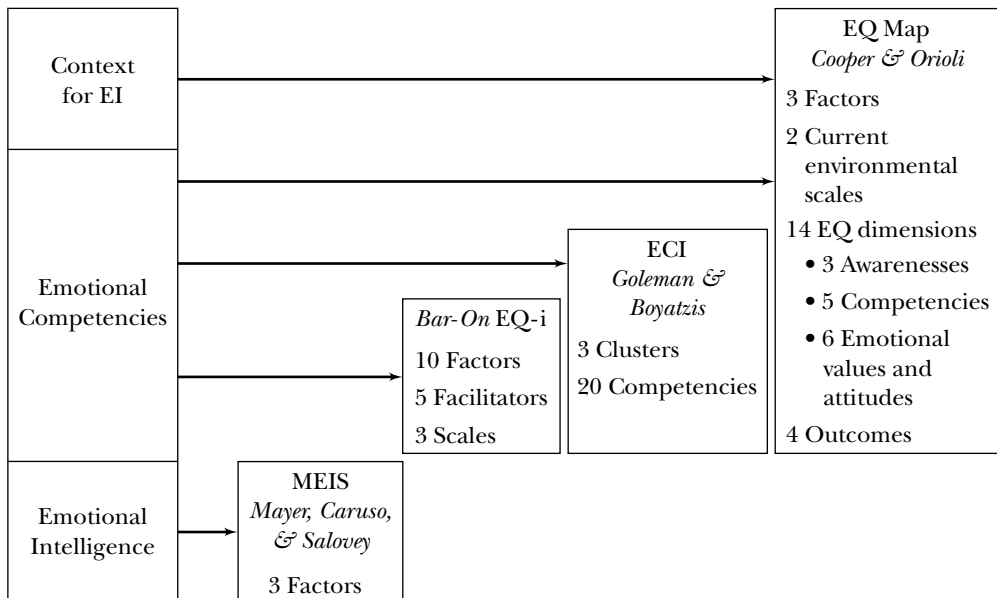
Context for EI

Emotional Competencies

Emotional Intelligence

EQ Map
Cooper & Orioli
3 Factors
2 Current environmental scales
14 EQ dimensions
• 3 Awarenesses
• 5 Competencies
• 6 Emotional values and attitudes
4 Outcomes

ECI
Goleman & Boyatzis
3 Clusters
20 Competencies

Bar-On EQ-i
10 Factors
5 Facilitators
3 Scales

MEIS
Mayer, Caruso, & Salovey
3 Factors